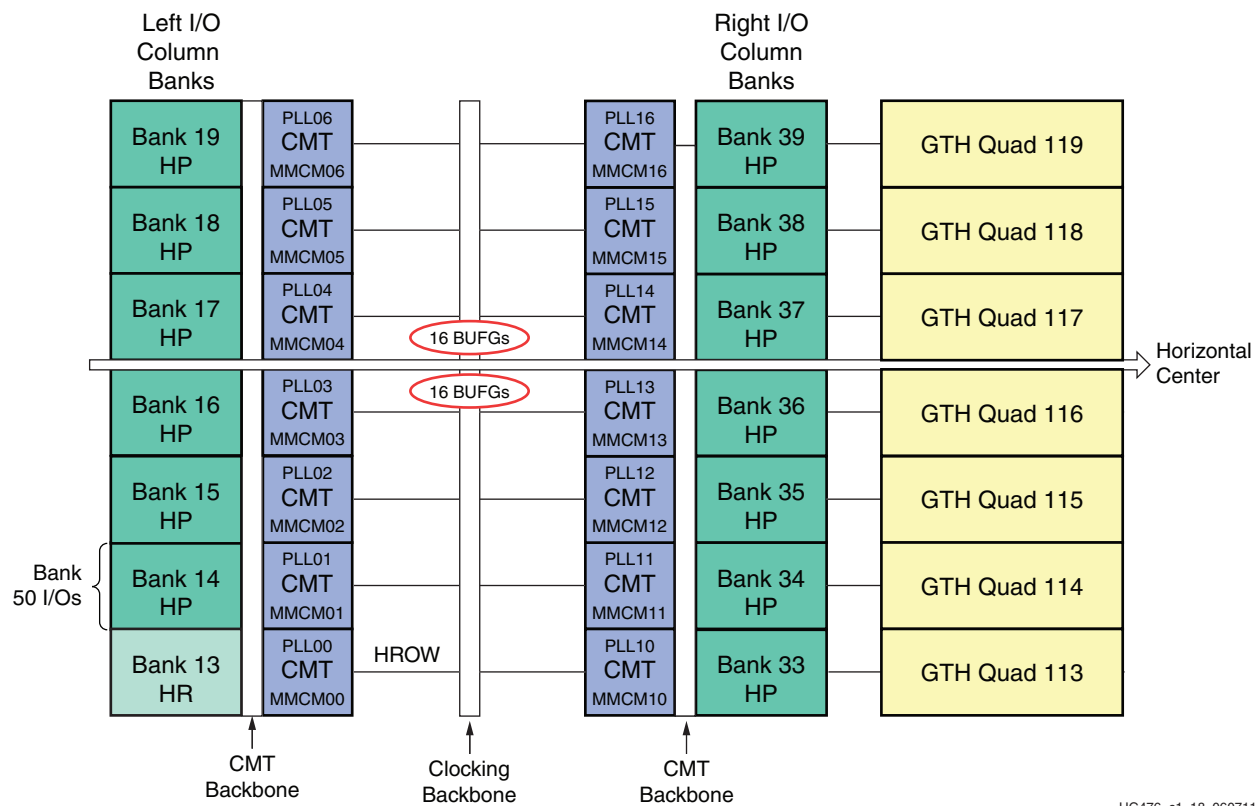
Left I/O Column Banks

Right I/O Column Banks

Bank 19 HP

PLL06 CMT MMCM06

PLL16 CMT MMCM16

Bank 39 HP

GTH Quad 119

Bank 18 HP

PLL05 CMT MMCM05

PLL15 CMT MMCM15

Bank 38 HP

GTH Quad 118

Bank 17 HP

PLL04 CMT MMCM04

16 BUFGs

PLL14 CMT MMCM14

Bank 37 HP

GTH Quad 117

Horizontal Center

Bank 16 HP

PLL03 CMT MMCM03

16 BUFGs

PLL13 CMT MMCM13

Bank 36 HP

GTH Quad 116

Bank 15 HP

PLL02 CMT MMCM02

PLL12 CMT MMCM12

Bank 35 HP

GTH Quad 115

Bank 50 I/Os

Bank 14 HP

PLL01 CMT MMCM01

PLL11 CMT MMCM11

Bank 34 HP

GTH Quad 114

Bank 13 HR

PLL00 CMT MMCM00

HROW

PLL10 CMT MMCM10

Bank 33 HP

GTH Quad 113

CMT Backbone

Clocking Backbone

CMT Backbone

UG476_c1_18_060711